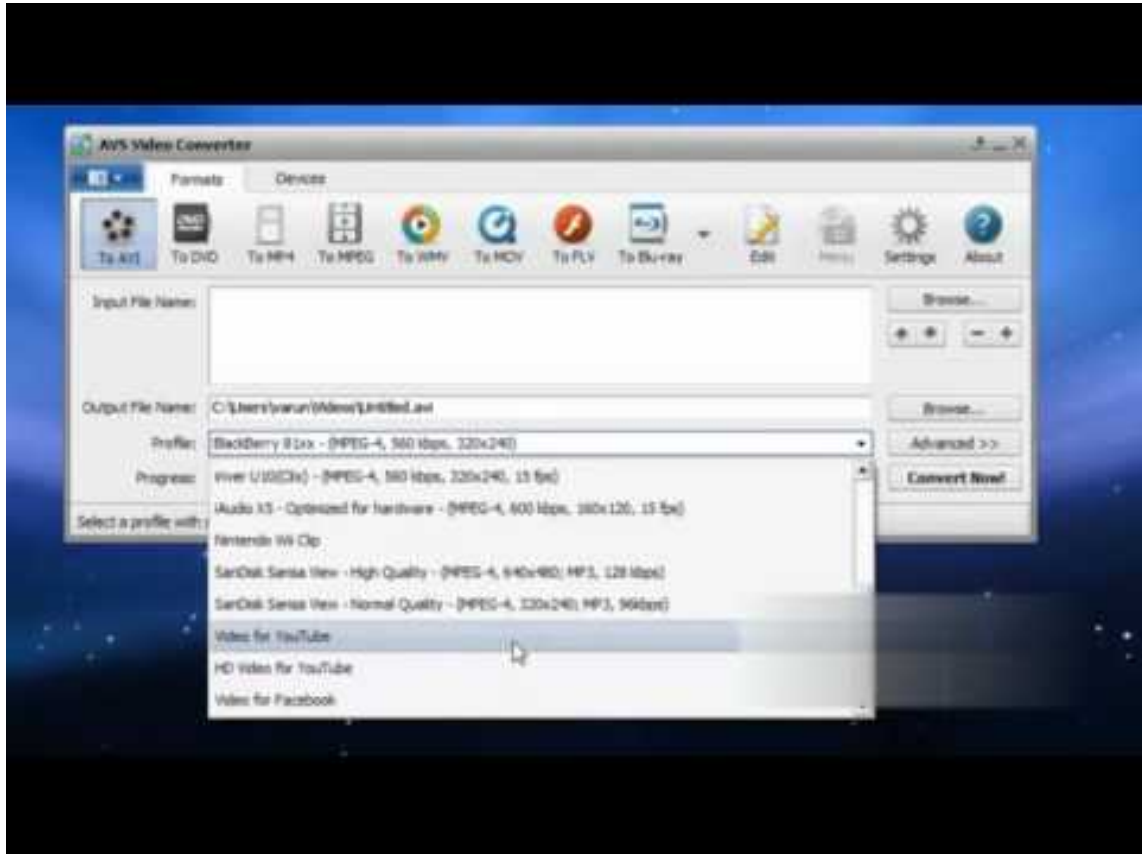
AVS Video Converter

Formats Devices

To AVI To DVD To MP4 To MPEG To WMV To MOV To FLV To Blu-ray Edit Menu Settings About

Input File Name:

Browse...

Output File Name: C:\Users\varun\Videos\Untitled.avi

Browse...

Profile: BlackBerry 81xx - (MPEG-4, 560 kbps, 320x240)

Advanced >>

Progress:

Convert Now!

Select a profile with

iriver U10(CDs) - (MPEG-4, 560 kbps, 320x240, 15 fps)

iAudio X5 - Optimized for hardware - (MPEG-4, 600 kbps, 160x120, 15 fps)

Nintendo Wii Clip

SanDisk Sansa View - High Quality - (MPEG-4, 640x480; MP3, 128 kbps)

SanDisk Sansa View - Normal Quality - (MPEG-4, 320x240; MP3, 96kbps)

Video for YouTube

HD Video for YouTube

Video for Facebook